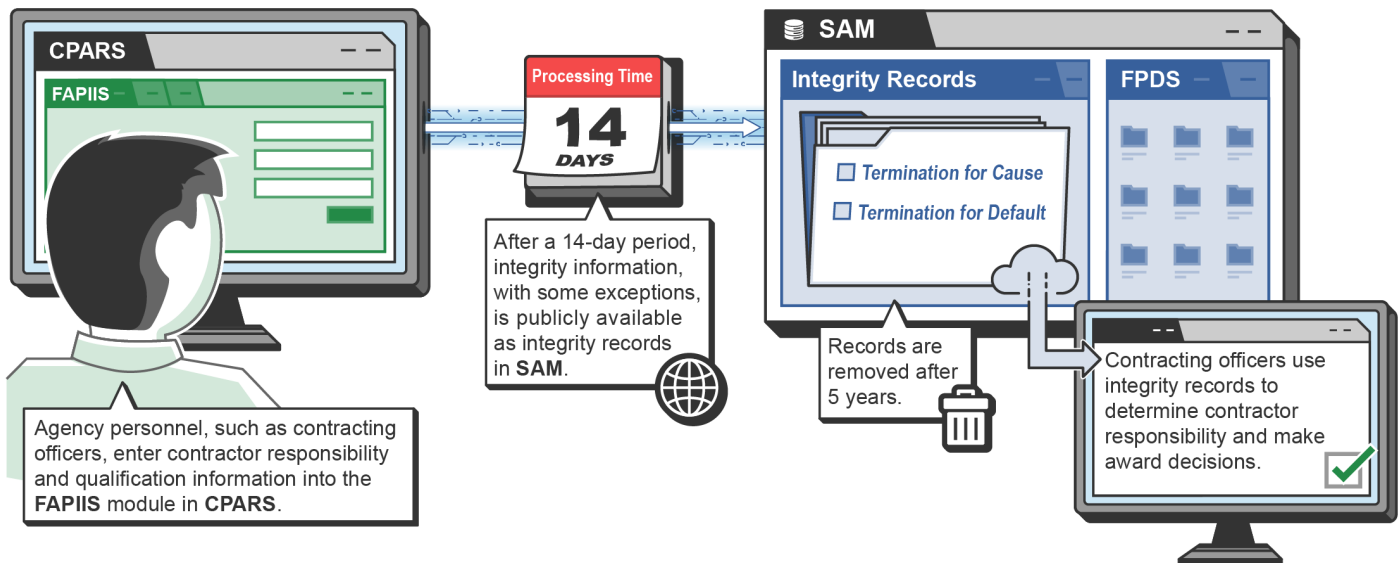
CPARS

FAPIIS

Agency personnel, such as contracting officers, enter contractor responsibility and qualification information into the **FAPIIS** module in **CPARS**.

Processing Time

14

DAYS

After a 14-day period, integrity information, with some exceptions, is publicly available as integrity records in **SAM**.

SAM

Integrity Records

Termination for Cause

Termination for Default

FPDS

Records are removed after 5 years.

Contracting officers use integrity records to determine contractor responsibility and make award decisions.